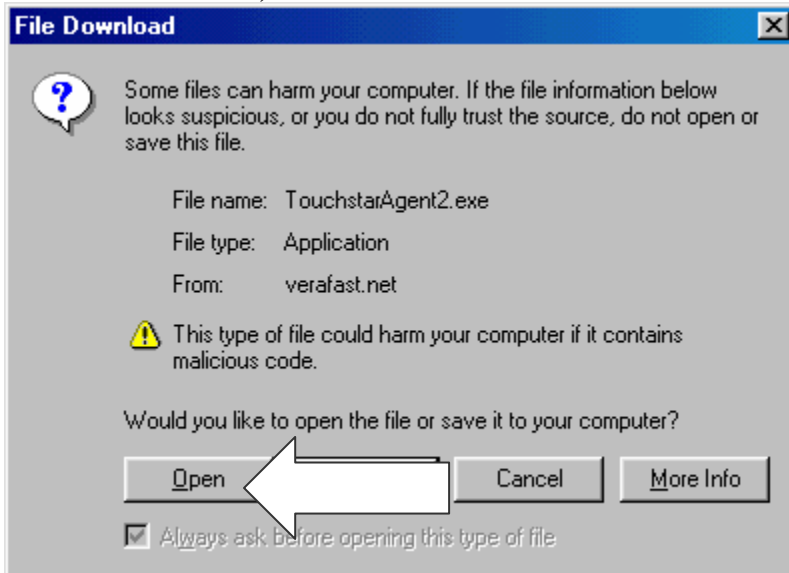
File Download

Some files can harm your computer. If the file information below looks suspicious, or you do not fully trust the source, do not open or save this file.

File name: TouchstarAgent2.exe

File type: Application

From: verafast.net

This type of file could harm your computer if it contains malicious code.

Would you like to open the file or save it to your computer?

Open

Cancel

More Info

Always ask before opening this type of file